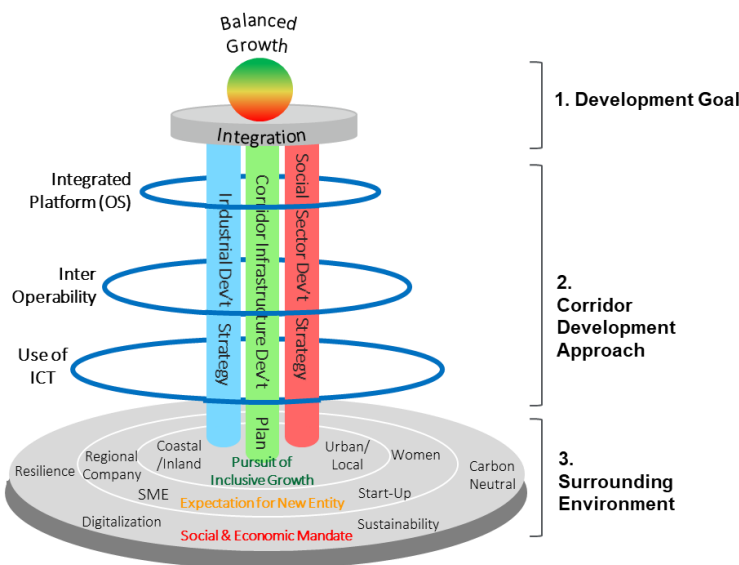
Balanced Growth

Integration

Integrated Platform (OS)

Inter Operability

Use of ICT

Industrial Dev't Strategy

Corridor Infrastructure Dev't Plan

Social Sector Dev't Strategy

1. Development Goal

2. Corridor Development Approach

3. Surrounding Environment

Resilience

Regional Company

Coastal /Inland

Pursuit of Inclusive Growth

Urban/ Local

Women

Carbon Neutral

SME

Expectation for New Entity

Start-Up

Digitalization

Social & Economic Mandate

Sustainability